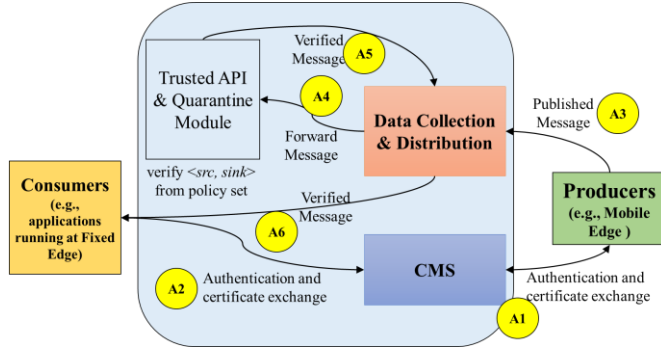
Trusted API & Quarantine Module

Verified Message

A5

A4

Forward Message

Data Collection & Distribution

Published Message

A3

verify <src, sink> from policy set

Consumers (e.g., applications running at Fixed Edge)

Verified Message

A6

Producers (e.g., Mobile Edge )

A2

Authentication and certificate exchange

CMS

Authentication and certificate exchange

A1